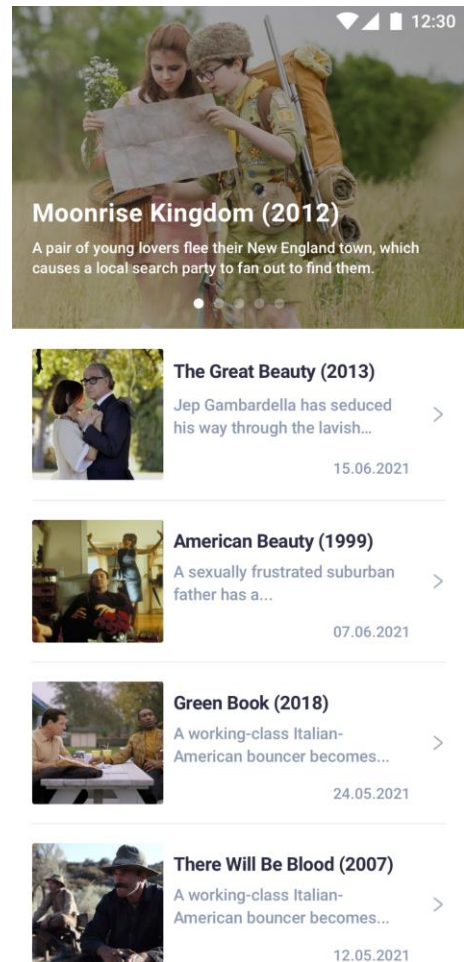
12:30

Moonrise Kingdom (2012)

A pair of young lovers flee their New England town, which causes a local search party to fan out to find them.

The Great Beauty (2013)

Jep Gambardella has seduced his way through the lavish...

15.06.2021

American Beauty (1999)

A sexually frustrated suburban father has a...

07.06.2021

Green Book (2018)

A working-class Italian-American bouncer becomes...

24.05.2021

There Will Be Blood (2007)

A working-class Italian-American bouncer becomes...

12.05.2021